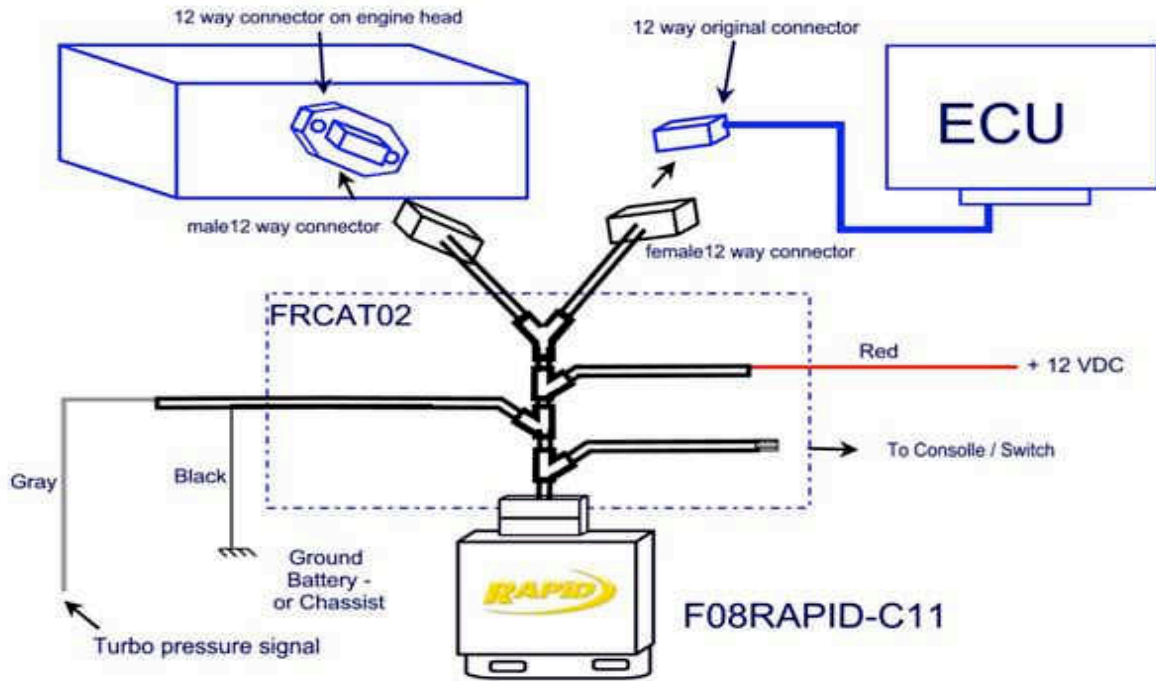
12 way connector on engine head

12 way original connector

ECU

male12 way connector

female12 way connector

FRCAT02

Red

+ 12 VDC

To Consolle / Switch

Gray

Black

Ground Battery - or Chassist

RAPID

F08RAPID-C11

Turbo pressure signal